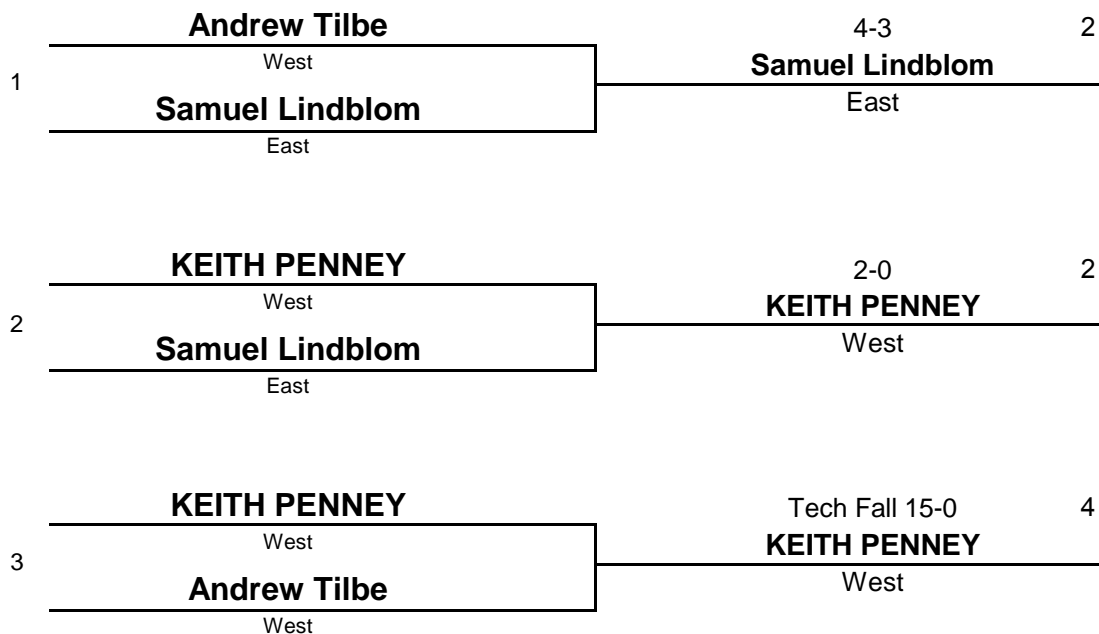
1

Andrew Tilbe
West
Samuel Lindblom
East

4-3
2
Samuel Lindblom
East

2

KEITH PENNEY
West
Samuel Lindblom
East

2-0
2
KEITH PENNEY
West

3

KEITH PENNEY
West
Andrew Tilbe
West

Tech Fall 15-0
4
KEITH PENNEY
West